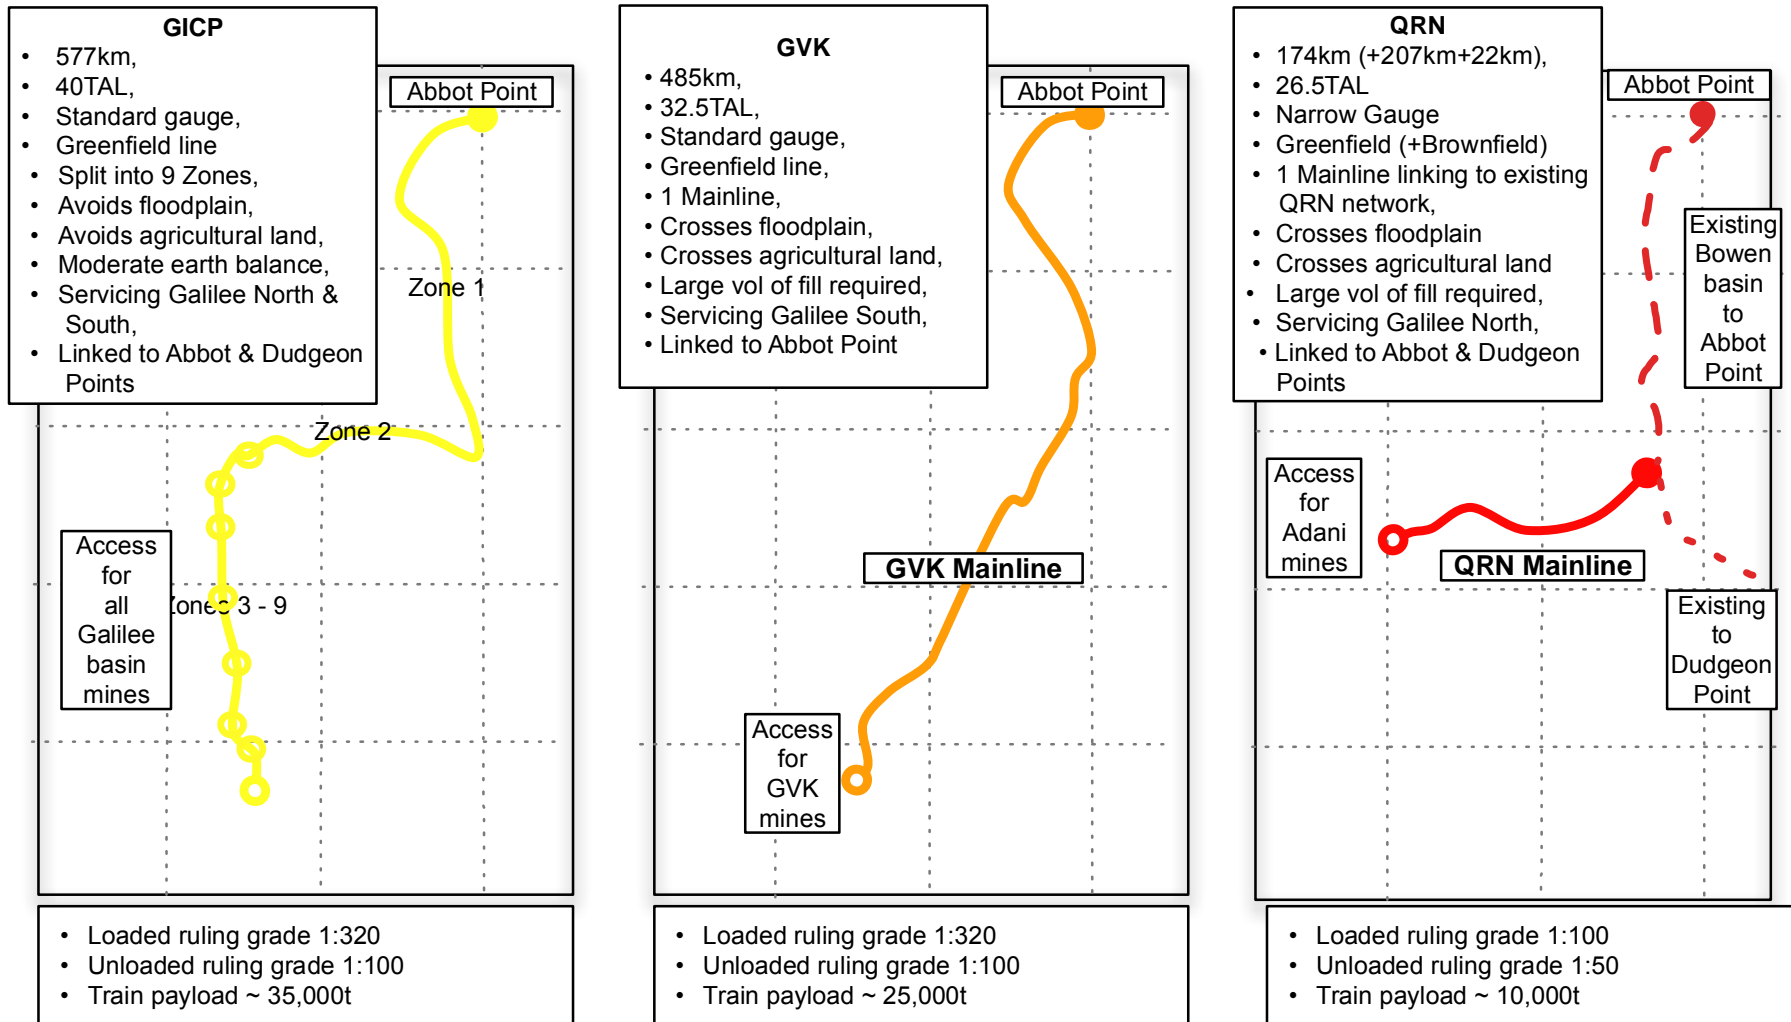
GICP

- 577km,
- 40TAL,
- Standard gauge,
- Greenfield line
- Split into 9 Zones,
- Avoids floodplain,
- Avoids agricultural land,
- Moderate earth balance,
- Servicing Galilee North & South,
- Linked to Abbot & Dudgeon Points

Abbot Point

Zone 1

Zone 2

Access for all Galilee basin mines

Zones 3 - 9

- Loaded ruling grade 1:320
- Unloaded ruling grade 1:100
- Train payload ~ 35,000t

GVK

- 485km,
- 32.5TAL,
- Standard gauge,
- Greenfield line,
- 1 Mainline,
- Crosses floodplain,
- Crosses agricultural land,
- Large vol of fill required,
- Servicing Galilee South,
- Linked to Abbot Point

Abbot Point

GVK Mainline

Access for GVK mines

- Loaded ruling grade 1:320
- Unloaded ruling grade 1:100
- Train payload ~ 25,000t

QRN

- 174km (+207km+22km),
- 26.5TAL
- Narrow Gauge
- Greenfield (+Brownfield)
- 1 Mainline linking to existing QRN network,
- Crosses floodplain
- Crosses agricultural land
- Large vol of fill required,
- Servicing Galilee North,
- Linked to Abbot & Dudgeon Points

Abbot Point

Existing Bowen basin to Abbot Point

Access for Adani mines

QRN Mainline

Existing to Dudgeon Point

- Loaded ruling grade 1:100
- Unloaded ruling grade 1:50
- Train payload ~ 10,000t